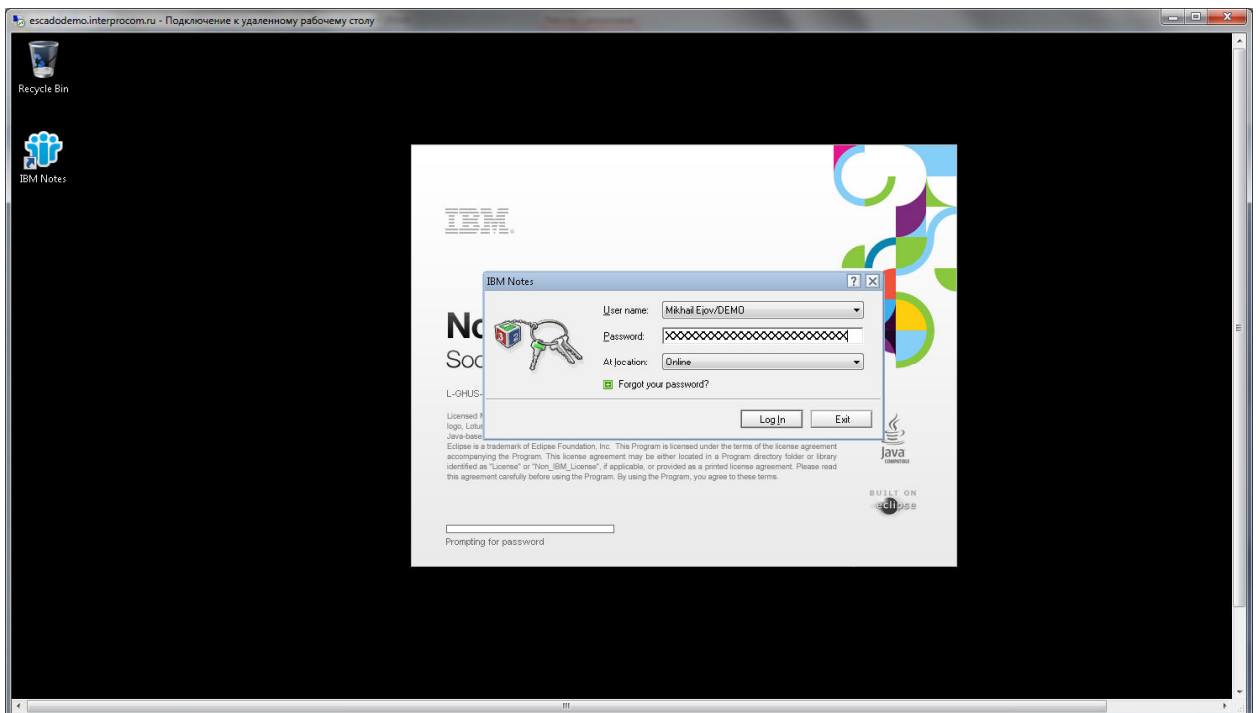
escadodemo.interprocom.ru - Подключение к удаленному рабочему столу

Recycle Bin

IBM Notes

IBM.

No
Soc

L-GHUS-

Licensed M
logo, Lotus
Java-base
Eclipse is a trademark of Eclipse Foundation, Inc. This Program is licensed under the terms of the license agreement accompanying the Program. This license agreement may be either located in a Program directory folder or library identified as "License" or "Non_IBM_License", if applicable, or provided as a printed license agreement. Please read this agreement carefully before using the Program. By using the Program, you agree to these terms.

Prompting for password

Java

BUILT ON
eclipse

IBM Notes

?

User name: Mikhail Ejov/DEMO

Password: XXXXXXXXXXXXXXXXXXXXXXXXX

At location: Online

Forgot your password?

Log In

Exit